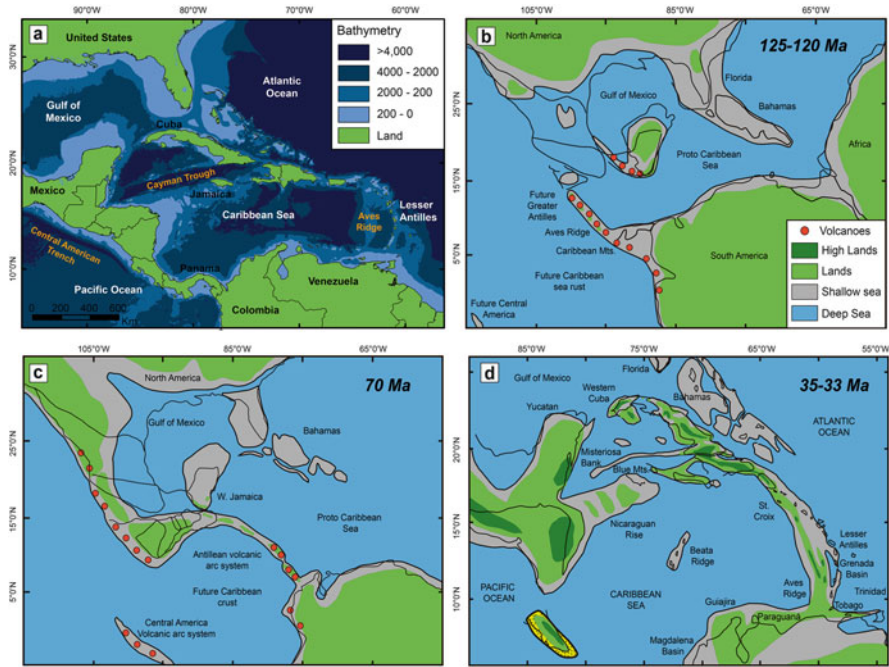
a

90°0'W 80°0'W 70°0'W 60°0'W

30°0'N 20°0'N 10°0'N

Bathymetry
>4,000
4000 - 2000
2000 - 200
200 - 0
Land

United States
Gulf of Mexico
Atlantic Ocean
Cuba
Mexico
Cayman Trough
Jamaica
Caribbean Sea
Aves Ridge
Lesser Antilles
Central American Trench
Panama
Pacific Ocean
Venezuela
Colombia
0 200 400 600 Km

b

105°0'W 85°0'W 65°0'W

25°0'N 15°0'N 5°0'N

125-120 Ma

North America
Florida
Gulf of Mexico
Bahamas
Proto Caribbean Sea
Africa
Future Greater Antilles
Aves Ridge
Caribbean Mts.
South America
Future Caribbean sea rust
Future Central America

Volcanoes
High Lands
Lands
Shallow sea
Deep Sea

c

105°0'W 85°0'W 65°0'W

25°0'N 15°0'N 5°0'N

70 Ma

North America
Gulf of Mexico
Bahamas
W. Jamaica
Proto Caribbean Sea
Antillean volcanic arc system
Future Caribbean crust
Central America Volcanic arc system

d

85°0'W 75°0'W 65°0'W 55°0'W

20°0'N 10°0'N

35-33 Ma

Gulf of Mexico
Florida
Western Cuba
Bahamas
Yucatan
ATLANTIC OCEAN
Misteriosa Bank
Blue Mts.
Nicaraguan Rise
St. Croix
Beata Ridge
Lesser Antilles
Grenada Basin
PACIFIC OCEAN
CARIBBEAN SEA
Aves Ridge
Trinidad
Tobago
Guajira
Paraguana
Magdalena Basin